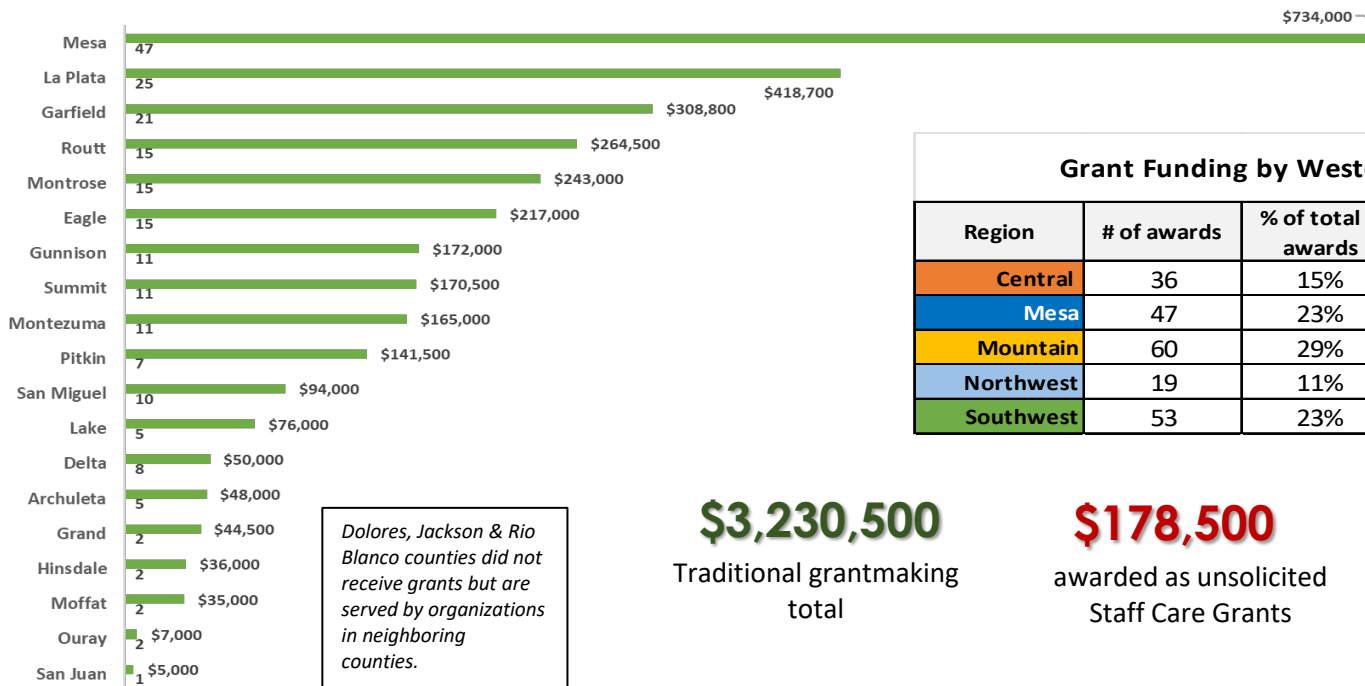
$734,000

Mesa 47
La Plata 25 $418,700
Garfield 21 $308,800
Routt 15 $264,500
Montrose 15 $243,000
Eagle 15 $217,000
Gunnison 11 $172,000
Summit 11 $170,500
Montezuma 11 $165,000
Pitkin 7 $141,500
San Miguel 10 $94,000
Lake 5 $76,000
Delta 8 $50,000
Archuleta 5 $48,000
Grand 2 $44,500
Hinsdale 2 $36,000
Moffat 2 $35,000
Ouray 2 $7,000
San Juan 1 $5,000

Dolores, Jackson & Rio Blanco counties did not receive grants but are served by organizations in neighboring counties.

Grant Funding by West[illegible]

| Region | # of awards | % of total awards |
|---|---|---|
| Central | 36 | 15% |
| Mesa | 47 | 23% |
| Mountain | 60 | 29% |
| Northwest | 19 | 11% |
| Southwest | 53 | 23% |

$3,230,500
Traditional grantmaking total

$178,500
awarded as unsolicited Staff Care Grants